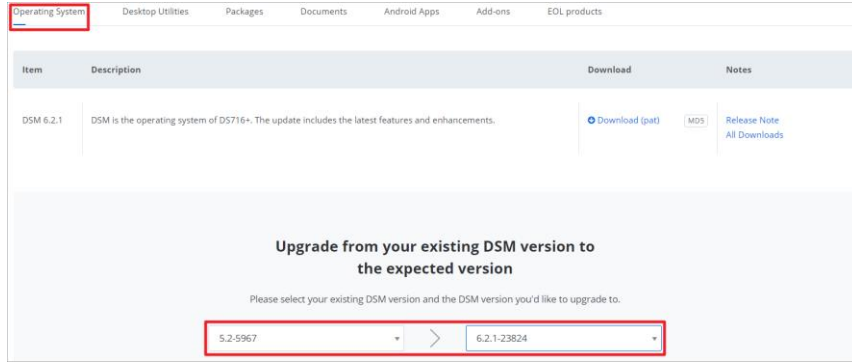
Operating System Desktop Utilities Packages Documents Android Apps Add-ons EOL products

| Item | Description | Download | | Notes |
|---|---|---|---|---|
| DSM 6.2.1 | DSM is the operating system of DS716+. The update includes the latest features and enhancements. | Download (pat) | MD5 | Release Note All Downloads |

Upgrade from your existing DSM version to the expected version

Please select your existing DSM version and the DSM version you'd like to upgrade to.

5.2-5967

6.2.1-23824